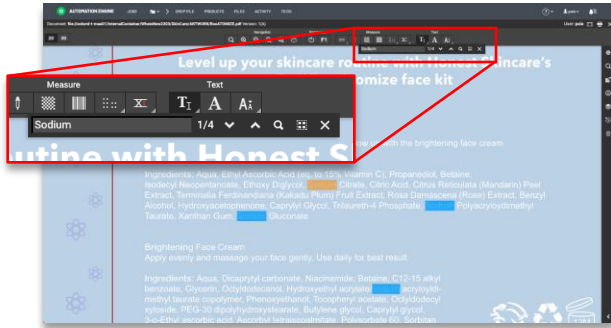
AUTOMATION ENGINE JOBS PRODUCTS FILES ACTIVITY TOOLS

Document: file://network-1-mac01/InternalContainer/WhatsNew/2023/SkinCare/ARTWORKS/Box4736ADE.pdf Version: 1(A)

Navigation

Measure Text

Sodium 1/4

Measure

Text

Sodium

1/4

Level up your skincare routine with Honest Skincare's customize face kit

utine with Honest S

with the brightening face cream

Ingredients: Aqua, Ethyl Ascorbic Acid (eq. to 15% Vitamin C), Propanediol, Betaine, Isodecyl Neopentanoate, Ethoxy Diglycol, Citrate, Citric Acid, Citrus Reticulata (Mandarin) Peel Extract, Terminalia Ferdinandiana (Kakadu Plum) Fruit Extract, Rosa Damascena (Rose) Extract, Benzyl Alcohol, Hydroxyacetophenone, Caprylyl Glycol, Trilaureth-4 Phosphate, Polyacryloyldimethyl Taurate, Xanthan Gum, Gluconate

Brightening Face Cream
Apply evenly and massage your face gently. Use daily for best result.

Ingredients: Aqua, Dicaprylyl carbonate, Niacinamide, Betaine, C12-15 alkyl benzoate, Glycerin, Octyldodecanol, Hydroxyethyl acrylate acryloyldi-methyl taurate copolymer, Phenoxyethanol, Tocopheryl acetate, Octyldodecyl xyloside, PEG-30 dipolyhydroxystearate, Butylene glycol, Caprylyl glycol, 3-o-Ethyl ascorbic acid, Ascorbyl tetraisopalmitate, Polysorbate 60, Sorbitan